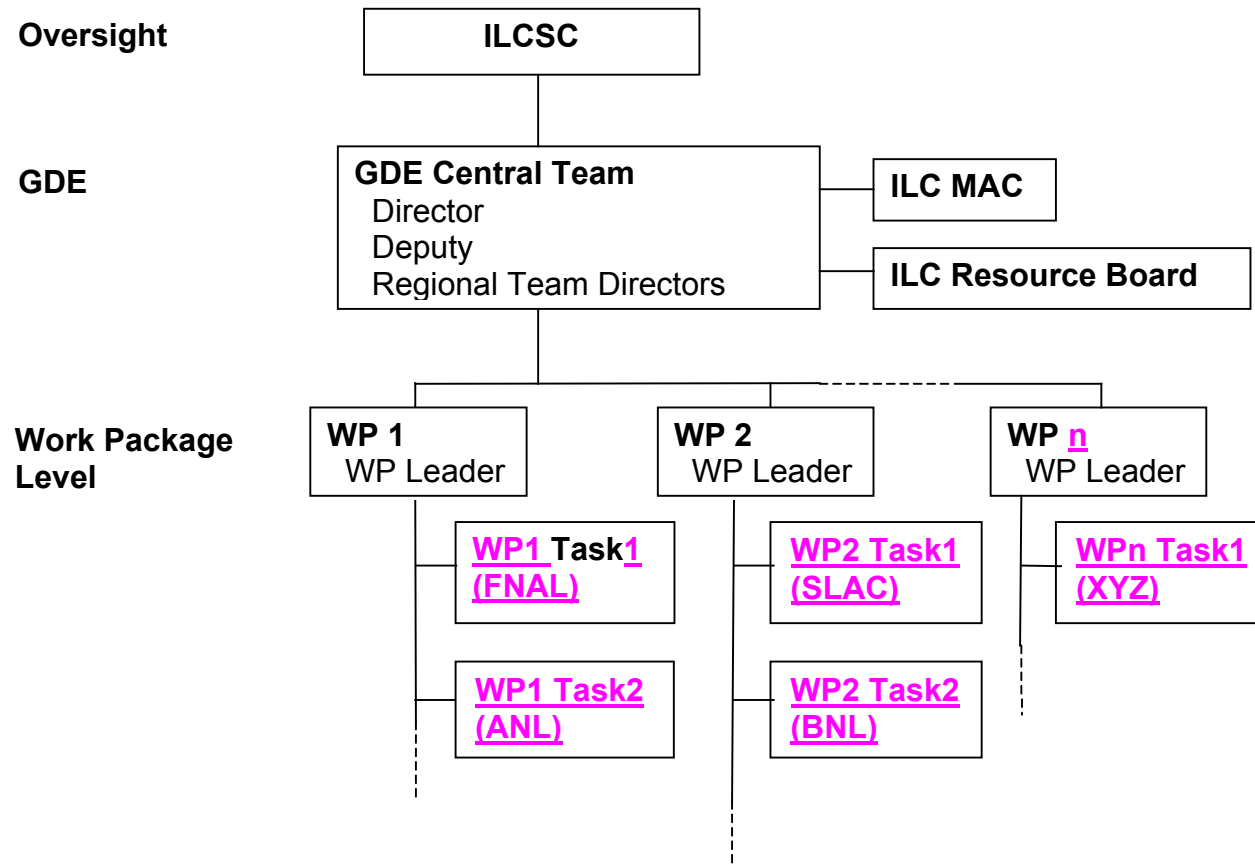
Oversight

ILCSC

GDE

GDE Central Team
Director
Deputy
Regional Team Directors

ILC MAC

ILC Resource Board

Work Package Level

WP 1
WP Leader

WP 2
WP Leader

WP n
WP Leader

WP1 Task1 (FNAL)

WP1 Task2 (ANL)

WP2 Task1 (SLAC)

WP2 Task2 (BNL)

WPn Task1 (XYZ)